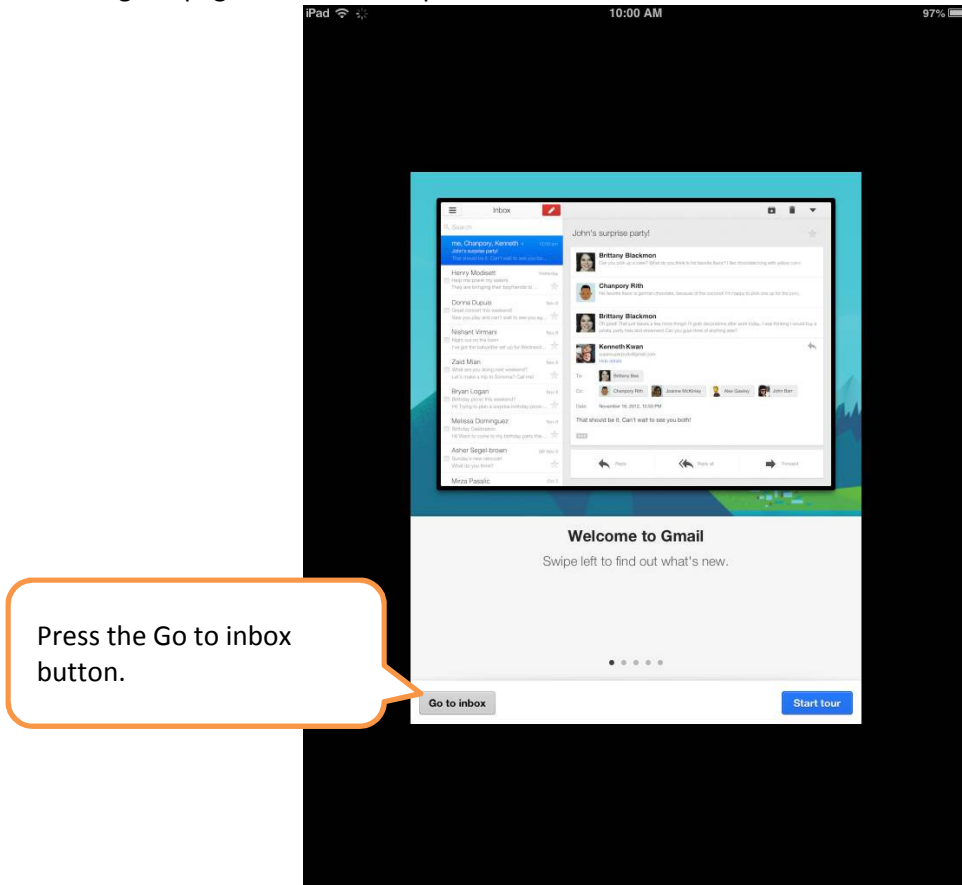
iPad
10:00 AM
97%

Inbox
Search
me, Chanpory, Kenneth
John's surprise party!
That should be it. Can't wait to see you bo...
Henry Modisett
Help me prank my sisters
They are bringing their boyfriends to...
Donna Dupuis
Great concert this weekend
Nishant Virmani
Zaid Mian
Bryan Logan
Birthday picnic this weekend?
Melissa Dominguez
Asher Segel-brown
Mirza Pasalic

John's surprise party!
Brittany Blackmon
Chanpory Rith
Brittany Blackmon
Kenneth Kwan
To: Brittany Bao
Cc: Chanpory Rith Joanne McKinley Alex Gawley John Barr
Date: November 16, 2012, 10:33 PM
That should be it. Can't wait to see you both!
Reply
Reply all
Forward

Welcome to Gmail
Swipe left to find out what's new.

Press the Go to inbox button.

Go to inbox
Start tour